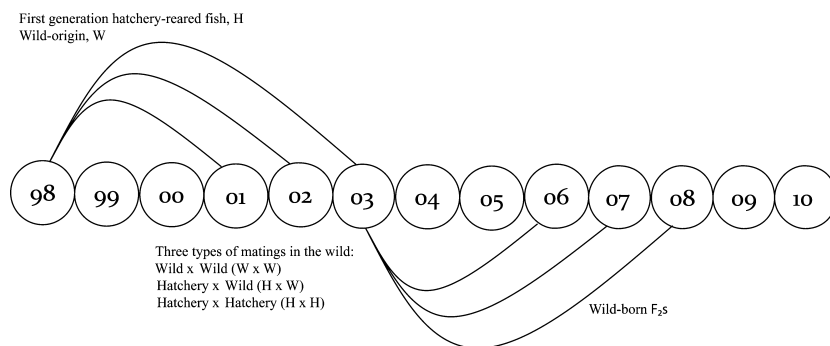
First generation hatchery-reared fish, H
Wild-origin, W

98 99 00 01 02 03 04 05 06 07 08 09 10

Three types of matings in the wild:
Wild x Wild (W x W)
Hatchery x Wild (H x W)
Hatchery x Hatchery (H x H)

Wild-born $F_2$s